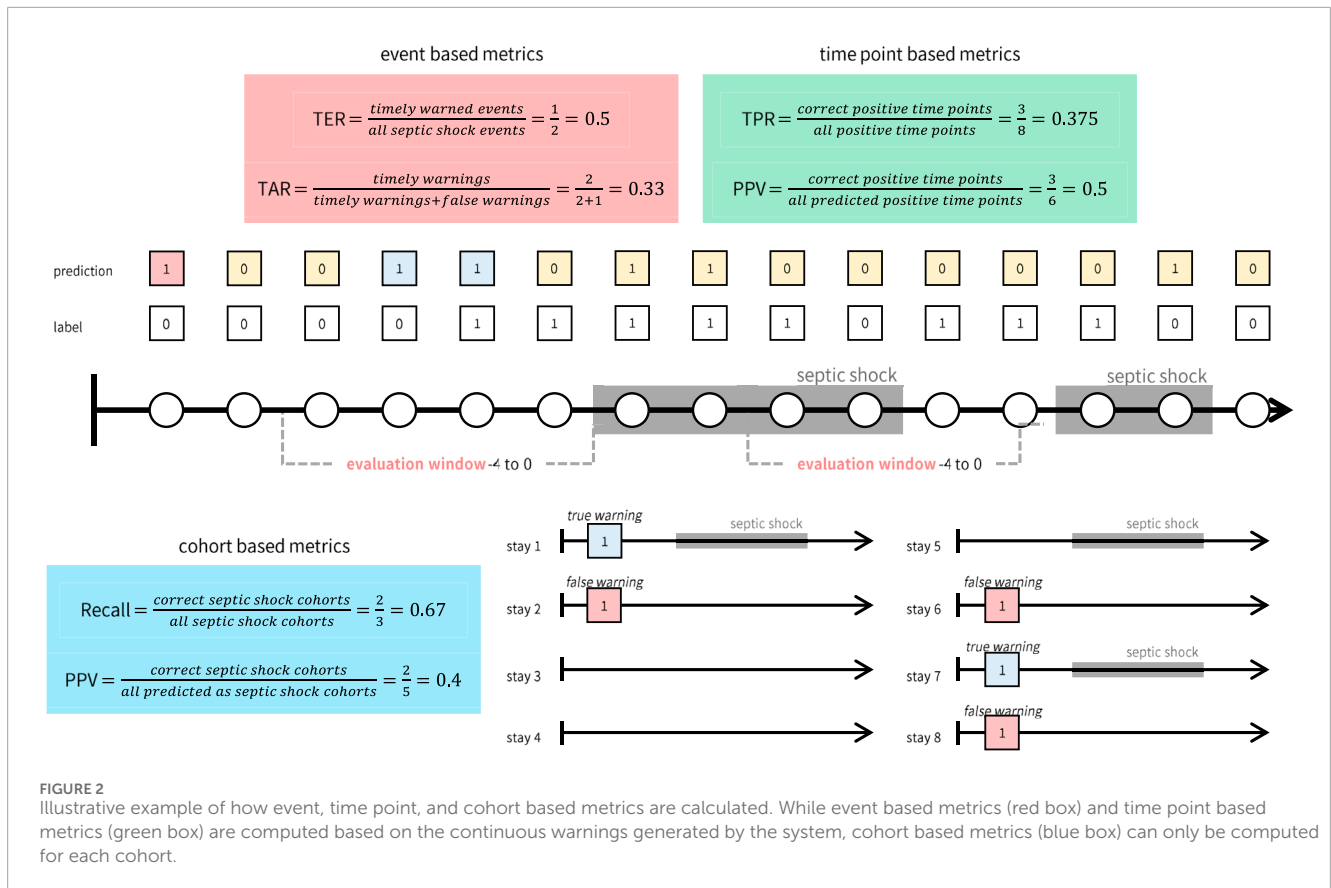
event based metrics

TER$=\frac{timely\ warned\ events}{all\ septic\ shock\ events}=\frac{1}{2}=0.5$

TAR$=\frac{timely\ warnings}{timely\ warnings+false\ warnings}=\frac{2}{2+1}=0.33$

time point based metrics

TPR$=\frac{correct\ positive\ time\ points}{all\ positive\ time\ points}=\frac{3}{8}=0.375$

PPV$=\frac{correct\ positive\ time\ points}{all\ predicted\ positive\ time\ points}=\frac{3}{6}=0.5$

| prediction | 1 | 0 | 0 | 1 | 1 | 0 | 1 | 1 | 0 | 0 | 0 | 0 | 0 | 1 | 0 |
|---|---|---|---|---|---|---|---|---|---|---|---|---|---|---|---|
| label | 0 | 0 | 0 | 0 | 1 | 1 | 1 | 1 | 1 | 0 | 1 | 1 | 1 | 0 | 0 |

septic shock

septic shock

evaluation window -4 to 0

evaluation window -4 to 0

cohort based metrics

Recall$=\frac{correct\ septic\ shock\ cohorts}{all\ septic\ shock\ cohorts}=\frac{2}{3}=0.67$

PPV$=\frac{correct\ septic\ shock\ cohorts}{all\ predicted\ as\ septic\ shock\ cohorts}=\frac{2}{5}=0.4$

stay 1 true warning 1 septic shock

stay 2 false warning 1

stay 3

stay 4

stay 5 septic shock

stay 6 false warning 1

stay 7 true warning 1 septic shock

stay 8 false warning 1

FIGURE 2
Illustrative example of how event, time point, and cohort based metrics are calculated. While event based metrics (red box) and time point based metrics (green box) are computed based on the continuous warnings generated by the system, cohort based metrics (blue box) can only be computed for each cohort.